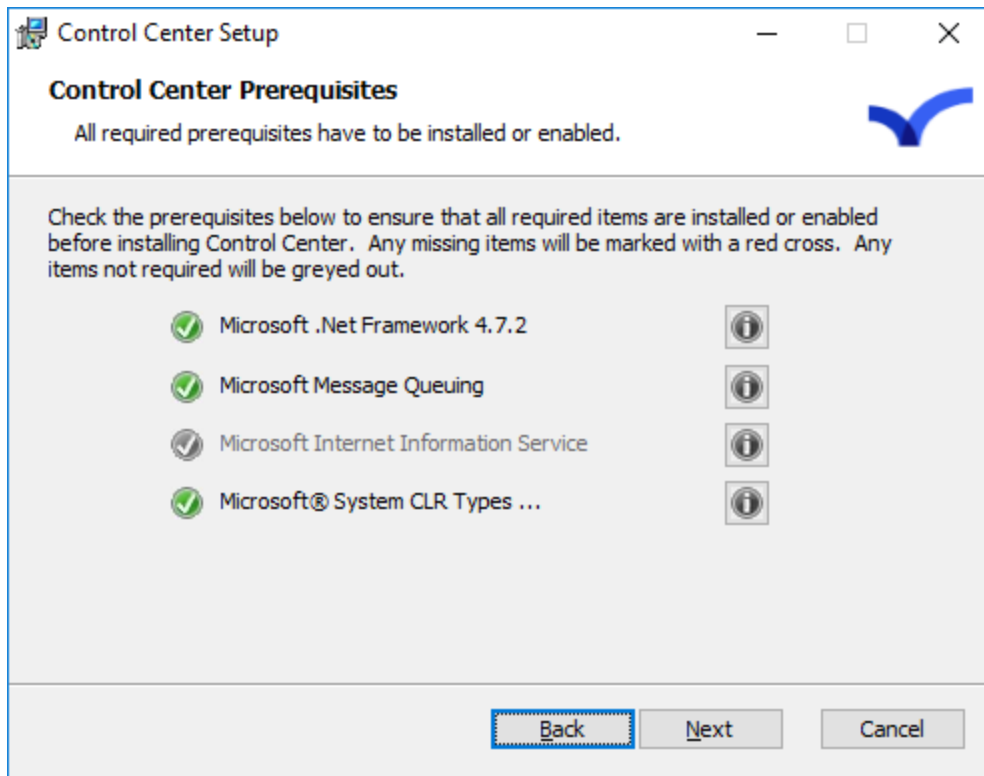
Control Center Setup

Control Center Prerequisites

All required prerequisites have to be installed or enabled.

Check the prerequisites below to ensure that all required items are installed or enabled before installing Control Center. Any missing items will be marked with a red cross. Any items not required will be greyed out.

Microsoft .Net Framework 4.7.2

Microsoft Message Queuing

Microsoft Internet Information Service

Microsoft® System CLR Types ...

Back
Next
Cancel